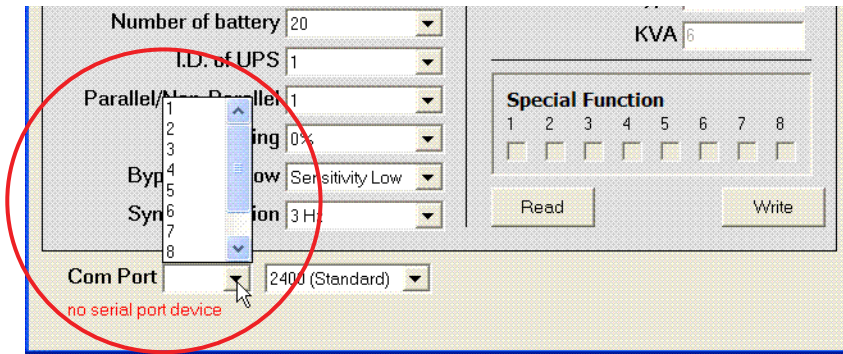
Number of battery 20

I.D. of UPS 1

Parallel/Non-Parallel 1

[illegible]ing 0%

Byp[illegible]ow Sensitivity Low

Syn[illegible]ion 3 Hz

1
2
3
4
5
6
7
8

KVA 6

Special Function

1 2 3 4 5 6 7 8

Read

Write

Com Port

2400 (Standard)

no serial port device